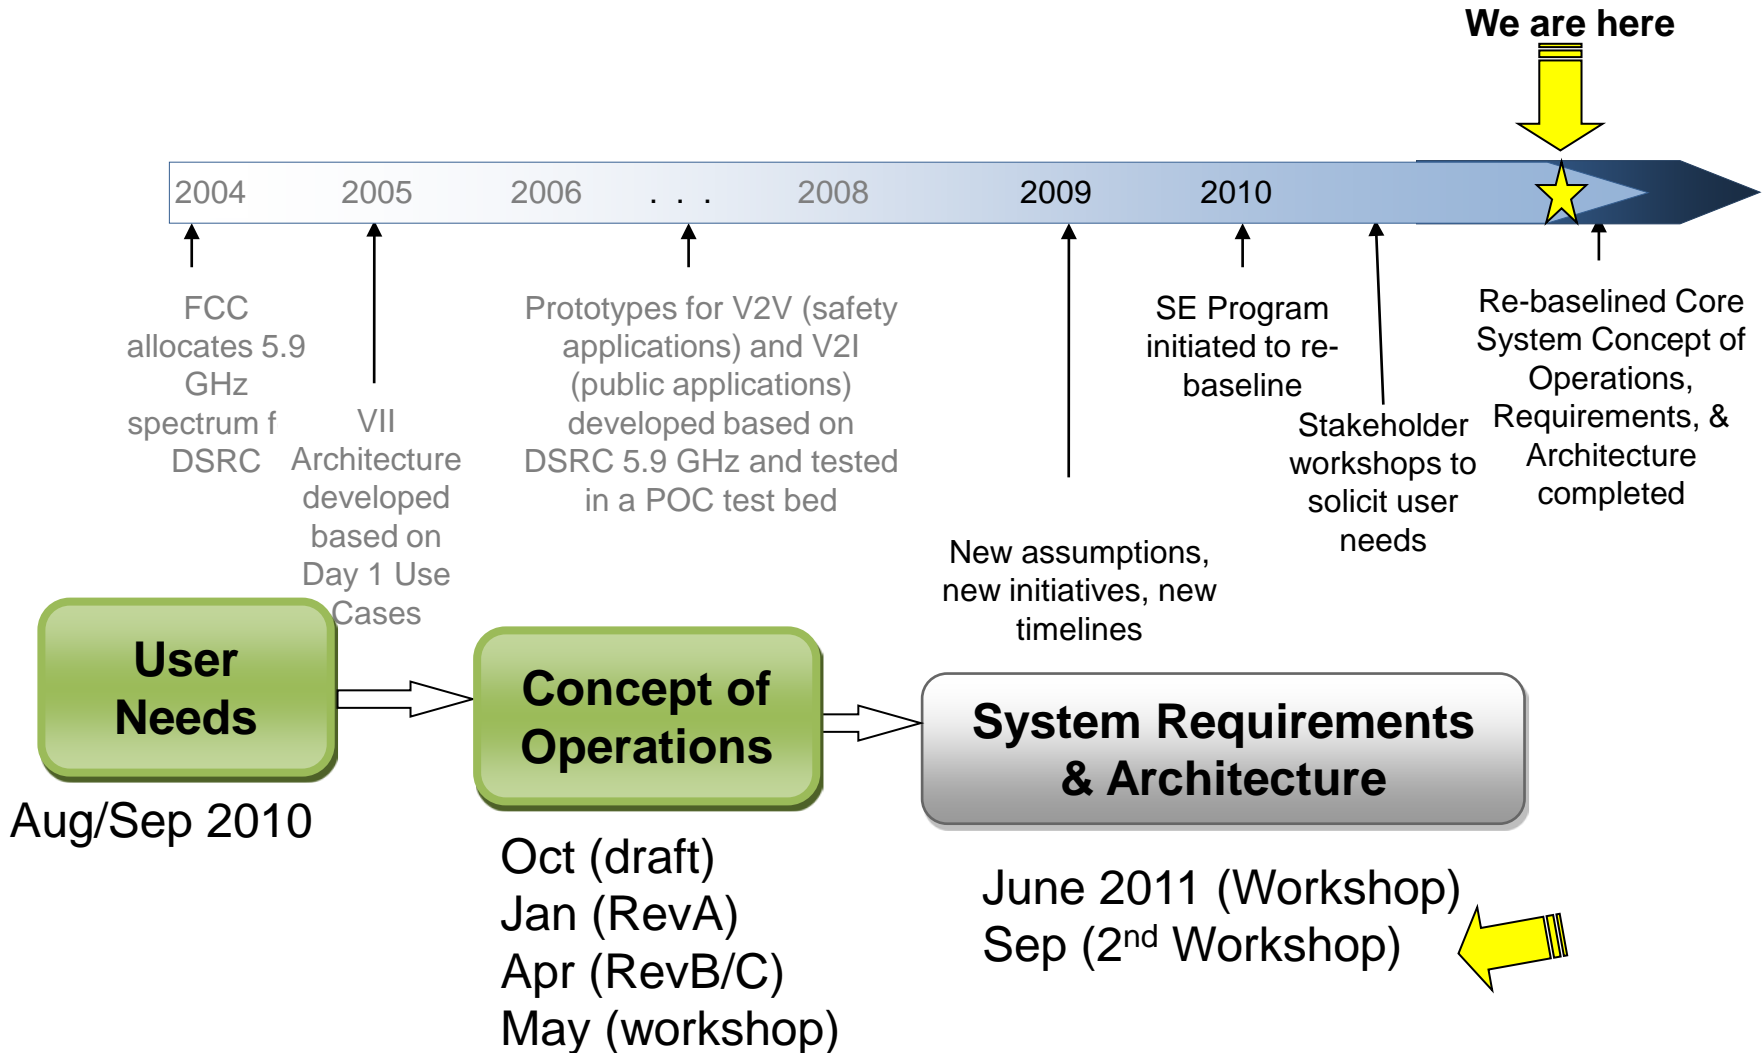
We are here

2004 2005 2006 . . . 2008 2009 2010

FCC allocates 5.9 GHz spectrum f DSRC

VII Architecture developed based on Day 1 Use Cases

Prototypes for V2V (safety applications) and V2I (public applications) developed based on DSRC 5.9 GHz and tested in a POC test bed

New assumptions, new initiatives, new timelines

SE Program initiated to re-baseline

Stakeholder workshops to solicit user needs

Re-baselined Core System Concept of Operations, Requirements, & Architecture completed

User Needs

Aug/Sep 2010

Concept of Operations

Oct (draft)
Jan (RevA)
Apr (RevB/C)
May (workshop)

System Requirements & Architecture

June 2011 (Workshop)
Sep (2$^{nd}$ Workshop)